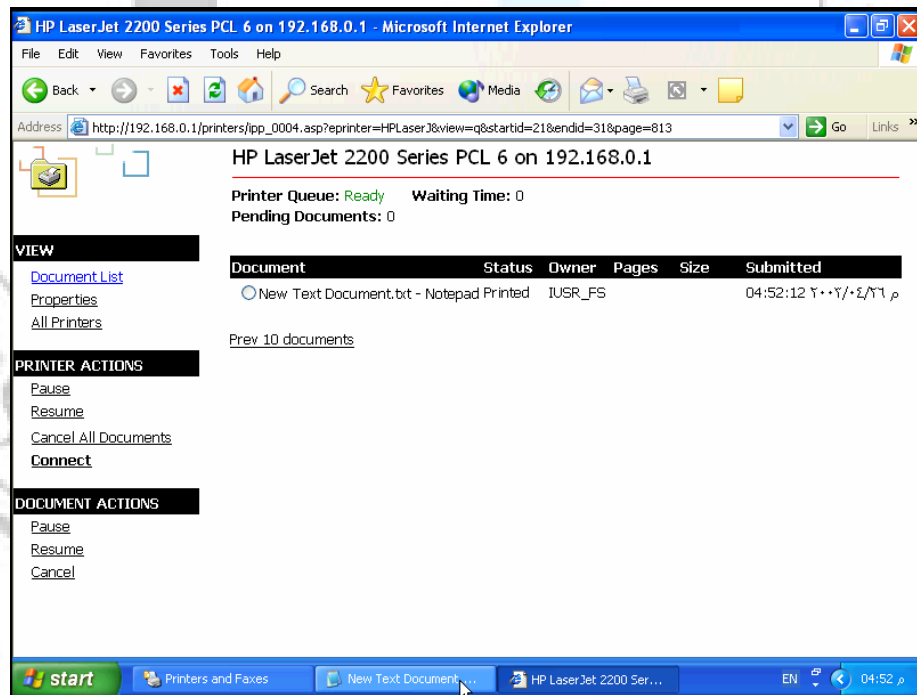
HP LaserJet 2200 Series PCL 6 on 192.168.0.1 - Microsoft Internet Explorer

File Edit View Favorites Tools Help

Back Search Favorites Media

Address http://192.168.0.1/printers/ipp_0004.asp?eprinter=HPLaserJ&view=q&startid=21&endid=31&page=813 Go Links

HP LaserJet 2200 Series PCL 6 on 192.168.0.1

Printer Queue: Ready Waiting Time: 0
Pending Documents: 0

VIEW
Document List
Properties
All Printers

PRINTER ACTIONS
Pause
Resume
Cancel All Documents
Connect

DOCUMENT ACTIONS
Pause
Resume
Cancel

| Document | Status | Owner | Pages | Size | Submitted |
|---|---|---|---|---|---|
| New Text Document.txt - Notepad | Printed | IUSR_FS | | | 04:52:12 ٢٠٠٢/٠٤/٢٦ م |

Prev 10 documents

start Printers and Faxes New Text Document ... HP LaserJet 2200 Ser... EN 04:52 م